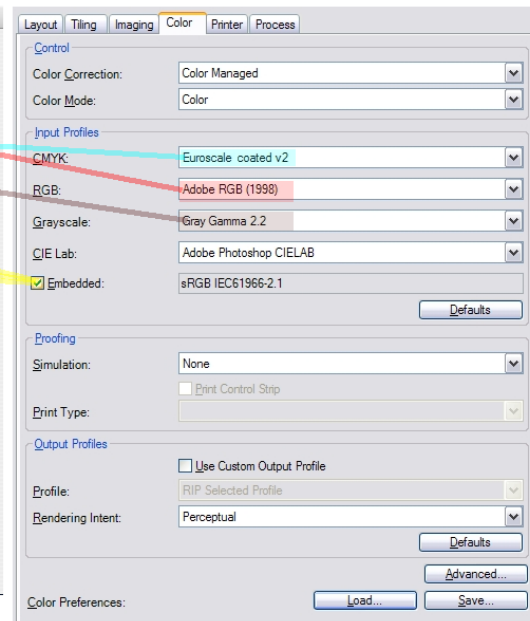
Layout | Tiling | Imaging | Color | Printer | Process

Control

Color Correction: Color Managed

Color Mode: Color

Input Profiles

CMYK: Euroscale coated v2

RGB: Adobe RGB (1998)

Grayscale: Gray Gamma 2.2

CIE Lab: Adobe Photoshop CIELAB

Embedded: sRGB IEC61966-2.1

Defaults

Proofing

Simulation: None

Print Control Strip

Print Type:

Output Profiles

Use Custom Output Profile

Profile: RIP Selected Profile

Rendering Intent: Perceptual

Defaults

Advanced...

Color Preferences: Load... Save...